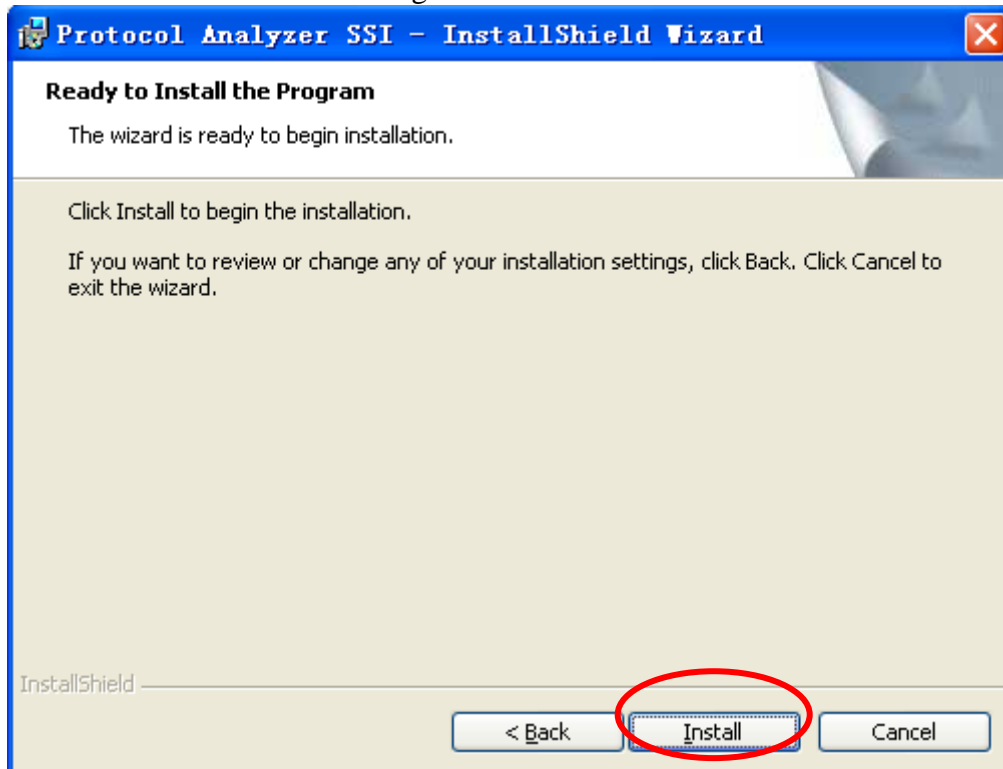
Protocol Analyzer SSI - InstallShield Wizard

Ready to Install the Program

The wizard is ready to begin installation.

Click Install to begin the installation.

If you want to review or change any of your installation settings, click Back. Click Cancel to exit the wizard.

InstallShield

< Back

Install

Cancel